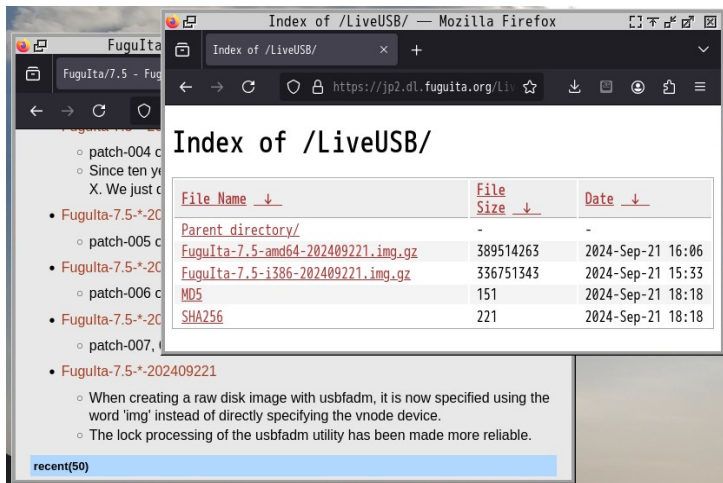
FuguIta

FuguIta/7.5 - Fug

patch-004 c

Since ten ye X. We just c

FuguIta-7.5-*-20

patch-005 c

FuguIta-7.5-*-20

patch-006 c

FuguIta-7.5-*-20

patch-007, (

FuguIta-7.5-*-202409221

When creating a raw disk image with usbfadm, it is now specified using the word 'img' instead of directly specifying the vnode device.

The lock processing of the usbfadm utility has been made more reliable.

recent(50)

Index of /LiveUSB/ — Mozilla Firefox

Index of /LiveUSB/ × +

https://jp2.dl.fuguita.org/Liv

Index of /LiveUSB/

| File Name ↓ | File Size ↓ | Date ↓ |
|---|---|---|
| Parent directory/ | - | - |
| FuguIta-7.5-amd64-202409221.img.gz | 389514263 | 2024-Sep-21 16:06 |
| FuguIta-7.5-i386-202409221.img.gz | 336751343 | 2024-Sep-21 15:33 |
| MD5 | 151 | 2024-Sep-21 18:18 |
| SHA256 | 221 | 2024-Sep-21 18:18 |